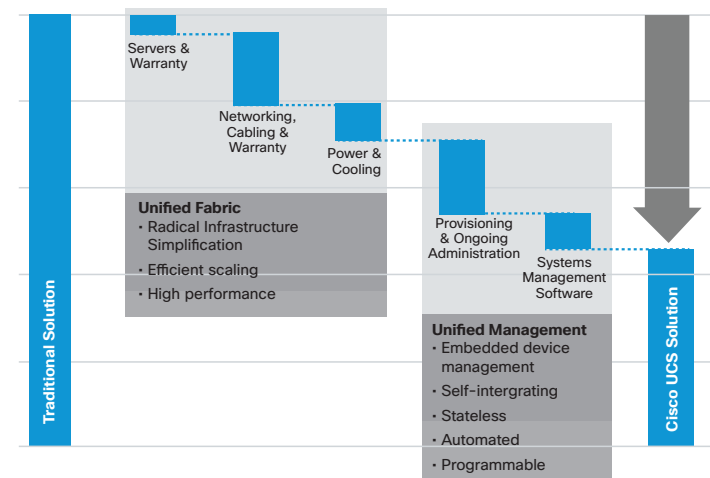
Traditional Solution

Servers & Warranty

Networking, Cabling & Warranty

Power & Cooling

Unified Fabric
• Radical Infrastructure Simplification
• Efficient scaling
• High performance

Provisioning & Ongoing Administration

Systems Management Software

Unified Management
• Embedded device management
• Self-intergrating
• Stateless
• Automated
• Programmable

Cisco UCS Solution